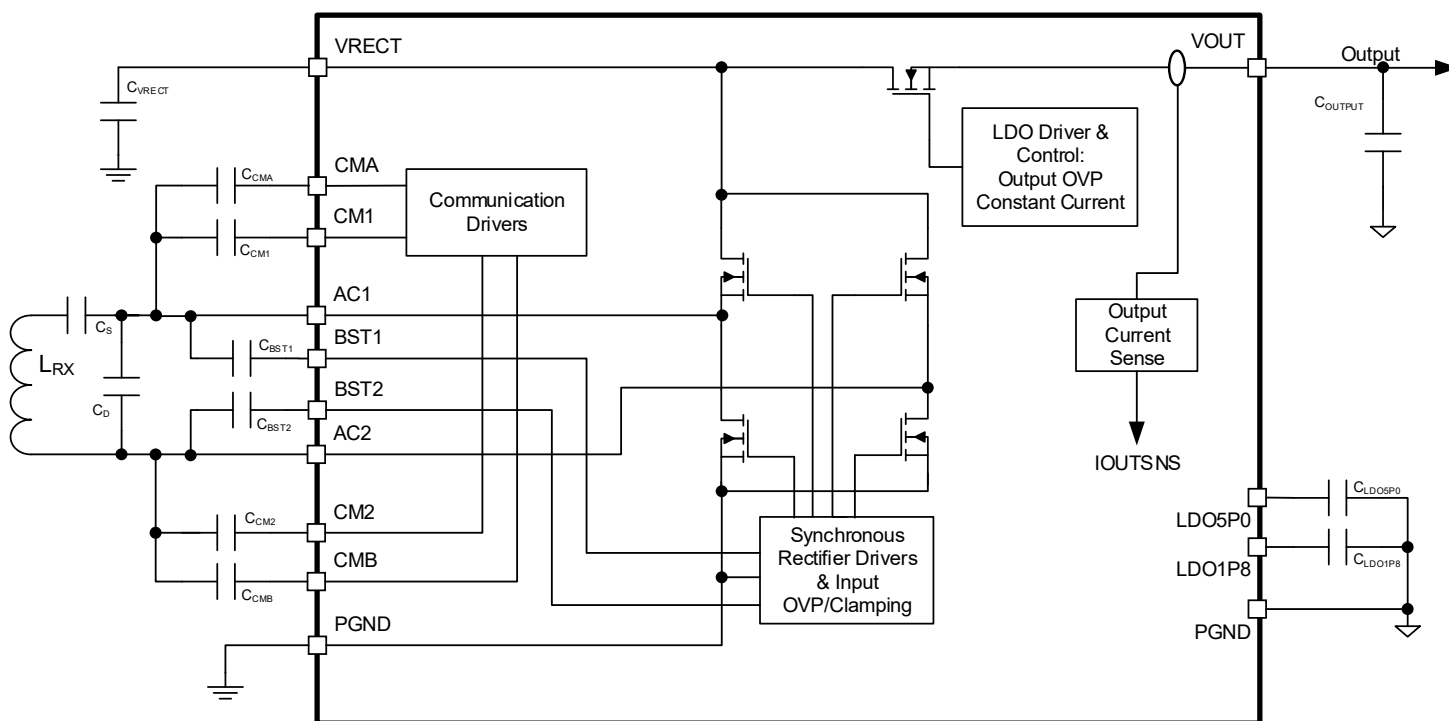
VRECT
$C_{VRECT}$
CMA
$C_{CMA}$
CM1
$C_{CM1}$
Communication Drivers
$L_{RX}$
$C_S$
$C_D$
AC1
BST1
$C_{BST1}$
BST2
$C_{BST2}$
AC2
CM2
$C_{CM2}$
CMB
$C_{CMB}$
PGND
LDO Driver & Control: Output OVP Constant Current
VOUT
Output
$C_{OUTPUT}$
Output Current Sense
IOUTSNS
Synchronous Rectifier Drivers & Input OVP/Clamping
LDO5P0
$C_{LDO5P0}$
LDO1P8
$C_{LDO1P8}$
PGND